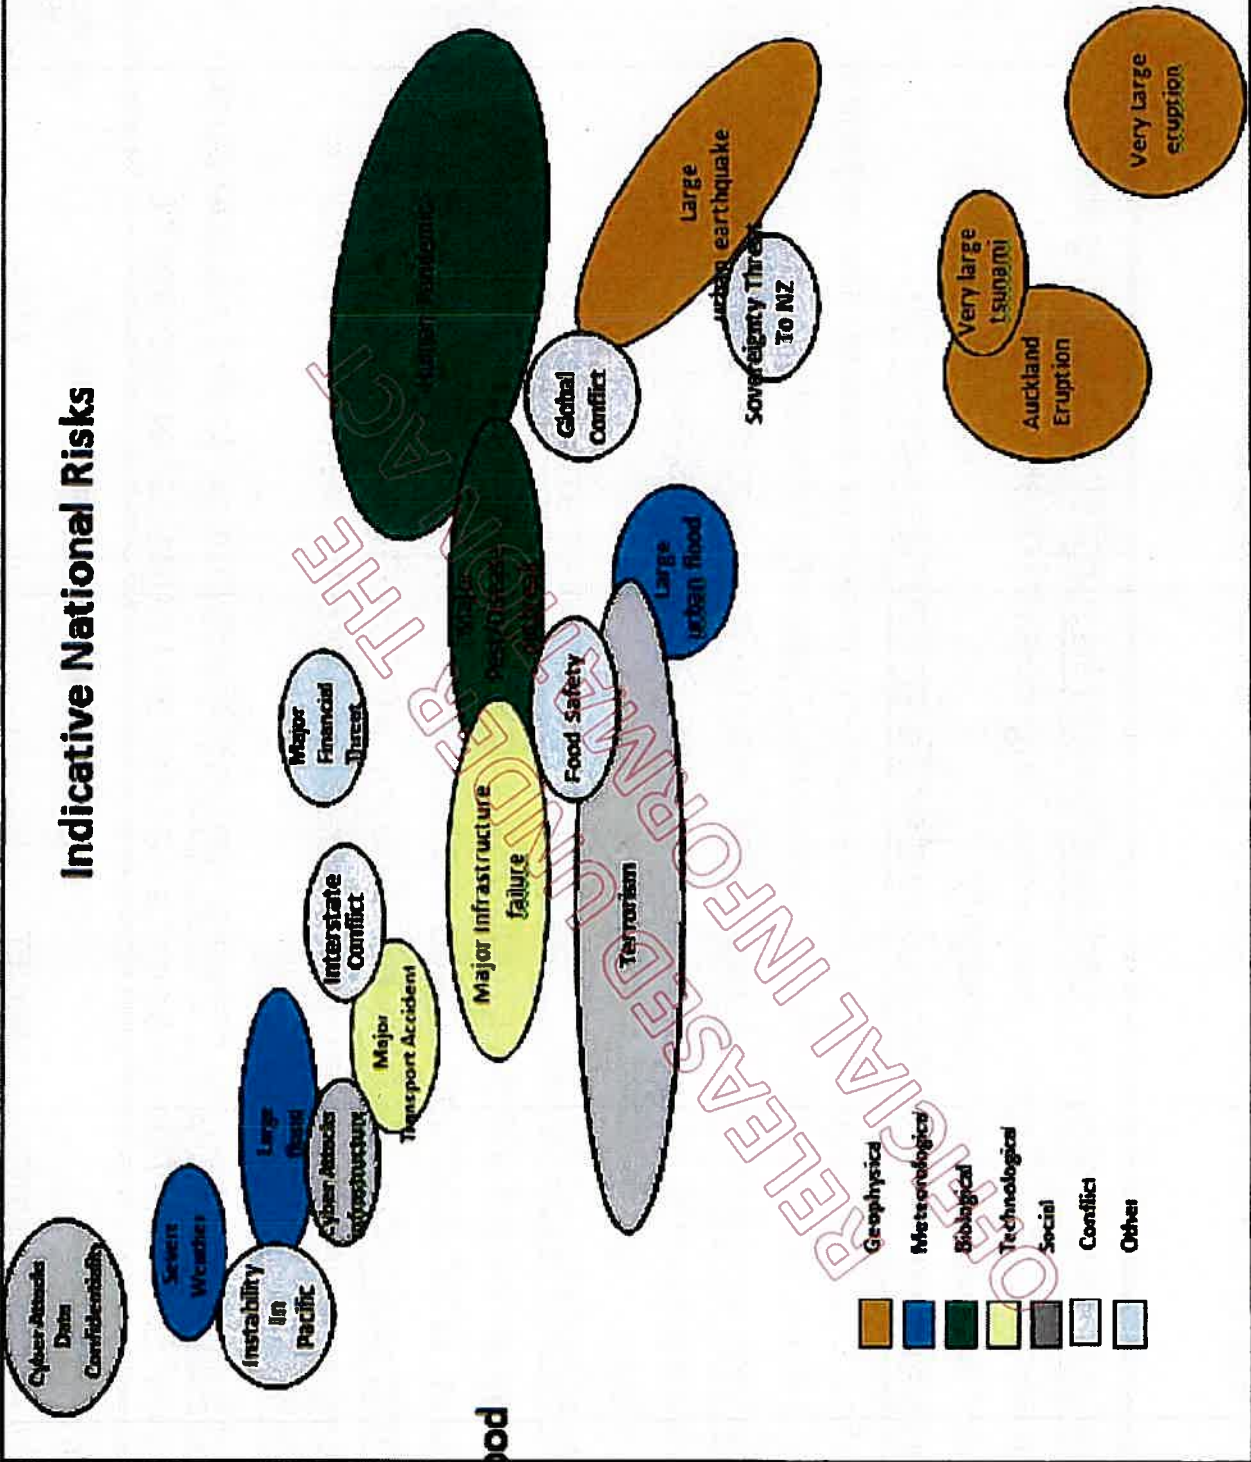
Indicative National Risks

Cyber Attacks Data Confidentiality

Severe Weather

Instability In Pacific

Large flood

Cyber Attacks Infrastructure

Interstate Conflict

Major Transport Accident

Major Financial Threat

Major Infrastructure failure

Terrorism

Food Safety

Major Pest/Disease outbreak

Large urban flood

Human Pandemic

Global Conflict

Large urban earthquake

Sovereignty Threat To NZ

Very large tsunami

Auckland Eruption

Very large eruption

Geophysical

Meteorological

Biological

Technological

Social

Conflict

Other

ood

RELEASED UNDER THE OFFICIAL INFORMATION ACT